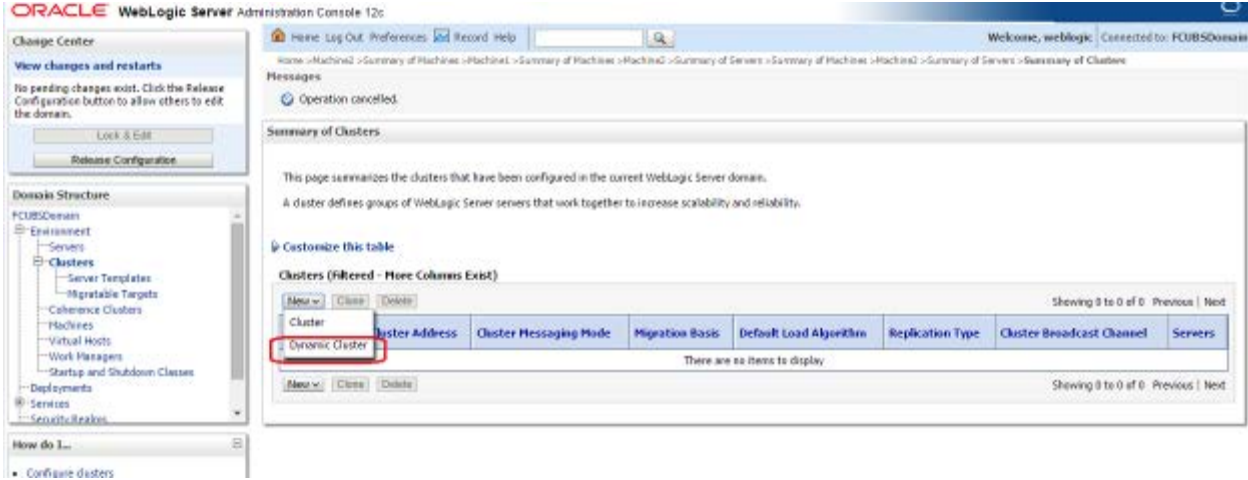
ORACLE WebLogic Server Administration Console 12c

Change Center

View changes and restarts

No pending changes exist. Click the Release Configuration button to allow others to edit the domain.

Lock & Edit

Release Configuration

Domain Structure

FCUBSDomain
Environment
Servers
Clusters
Server Templates
Migratable Targets
Coherence Clusters
Machines
Virtual Hosts
Work Managers
Startup and Shutdown Classes
Deployments
Services
Security Realms

How do I...

• Configure clusters

Home Log Out Preferences Record Help

Welcome, weblogic Connected to: FCUBSDomain

Home >Machine2 >Summary of Machines >Machine1 >Summary of Machines >Machine2 >Summary of Servers >Summary of Machines >Machine2 >Summary of Servers >Summary of Clusters

Messages

Operation cancelled.

Summary of Clusters

This page summarizes the clusters that have been configured in the current WebLogic Server domain.

A cluster defines groups of WebLogic Server servers that work together to increase scalability and reliability.

Customize this table

Clusters (Filtered - More Columns Exist)

New Clone Delete

Showing 0 to 0 of 0 Previous | Next

Cluster
Dynamic Cluster

| | Cluster Address | Cluster Messaging Mode | Migration Basis | Default Load Algorithm | Replication Type | Cluster Broadcast Channel | Servers |
|---|---|---|---|---|---|---|---|
| There are no items to display | | | | | | | |

New Clone Delete

Showing 0 to 0 of 0 Previous | Next